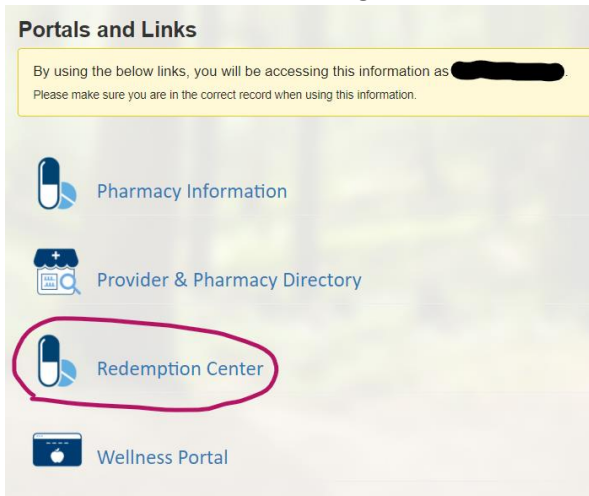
Portals and Links

By using the below links, you will be accessing this information as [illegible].
Please make sure you are in the correct record when using this information.

Pharmacy Information

Provider & Pharmacy Directory

Redemption Center

Wellness Portal